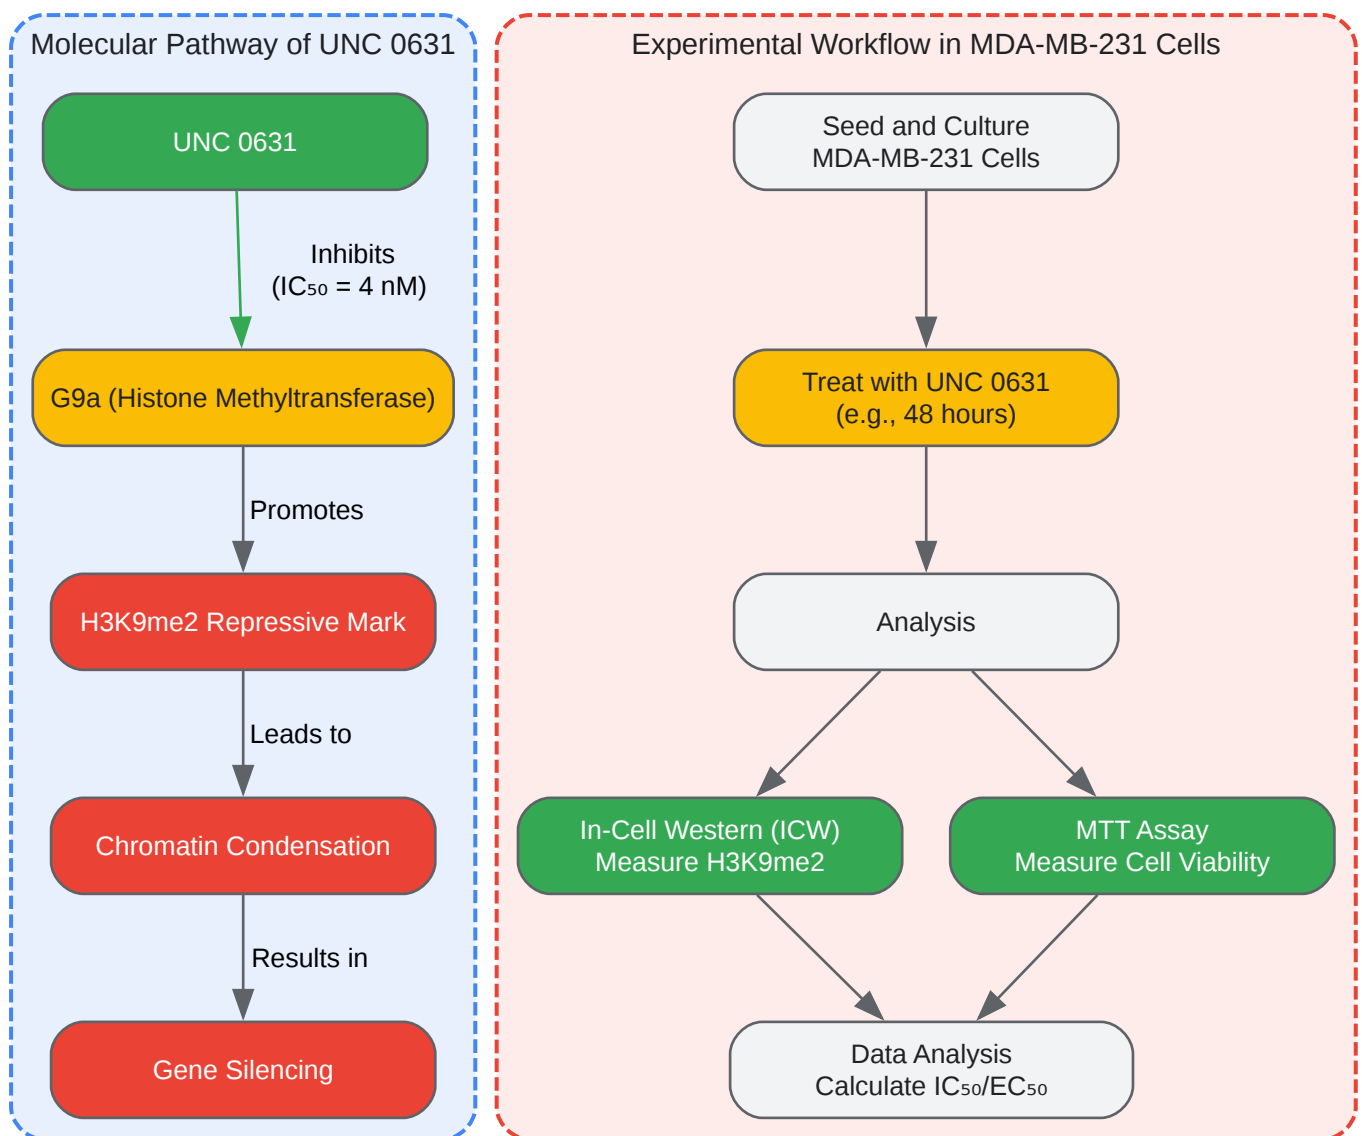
Molecular Pathway of UNC 0631

UNC 0631

Inhibits
($IC_{50}$ = 4 nM)

G9a (Histone Methyltransferase)

Promotes

H3K9me2 Repressive Mark

Leads to

Chromatin Condensation

Results in

Gene Silencing

Experimental Workflow in MDA-MB-231 Cells

Seed and Culture
MDA-MB-231 Cells

Treat with UNC 0631
(e.g., 48 hours)

Analysis

In-Cell Western (ICW)
Measure H3K9me2

MTT Assay
Measure Cell Viability

Data Analysis
Calculate $IC_{50}$/$EC_{50}$